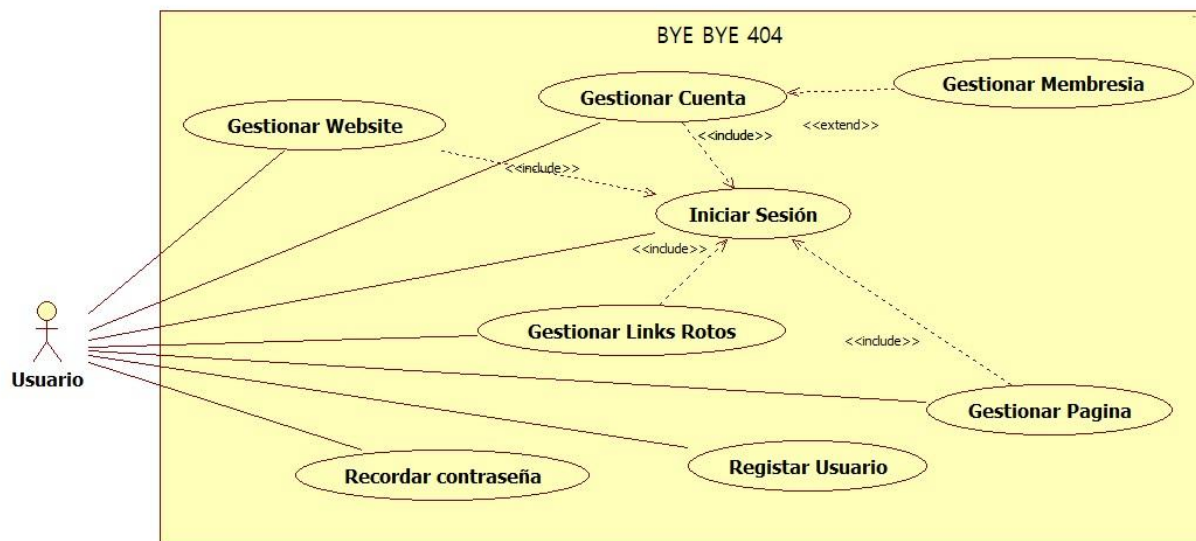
BYE BYE 404

Gestionar Cuenta

Gestionar Membresia

Gestionar Website

<<include>>

<<extend>>

<<include>>

Iniciar Sesión

<<include>>

Gestionar Links Rotos

<<include>>

Usuario

Gestionar Pagina

Recordar contraseña

Registar Usuario